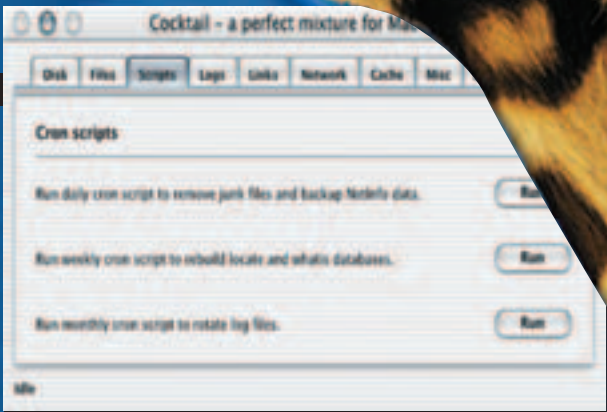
Cocktail – a perfect mixture for Ma

Disk Files Scripts Logs Links Network Cache Misc

Cron scripts

Run daily cron script to remove junk files and backup NetInfo data.

Run

Run weekly cron script to rebuild locate and whatis databases.

Run

Run monthly cron script to rotate log files.

Run

Idle